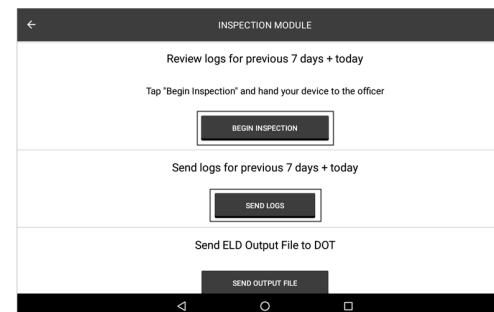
←
INSPECTION MODULE

Review logs for previous 7 days + today

Tap "Begin Inspection" and hand your device to the officer

BEGIN INSPECTION

Send logs for previous 7 days + today

SEND LOGS

Send ELD Output File to DOT

SEND OUTPUT FILE